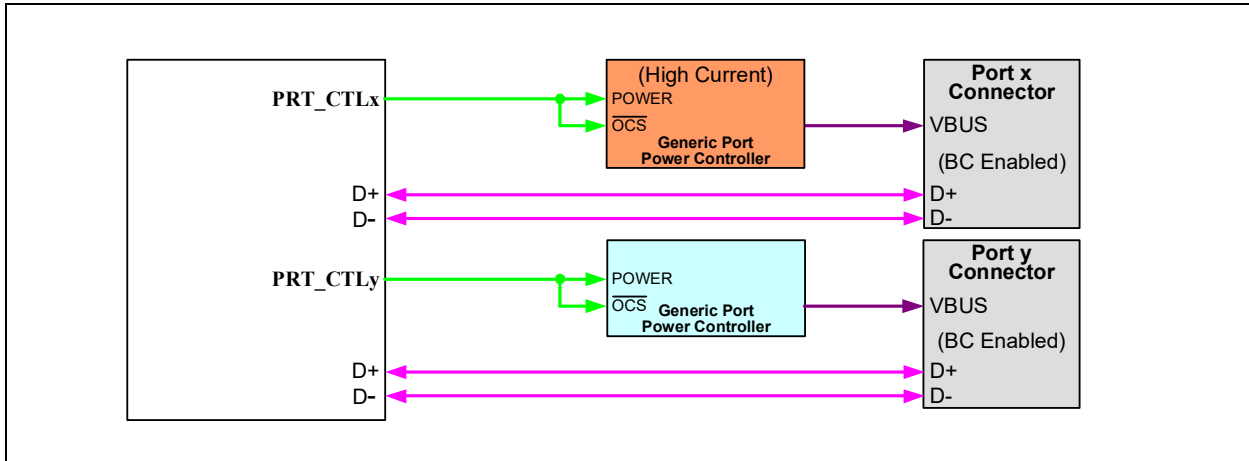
PRT_CTLx

(High Current)
POWER
$\overline{OCS}$
Generic Port Power Controller

Port x Connector
VBUS
(BC Enabled)
D+
D-

D+
D-

PRT_CTLy

POWER
$\overline{OCS}$
Generic Port Power Controller

Port y Connector
VBUS
(BC Enabled)
D+
D-

D+
D-